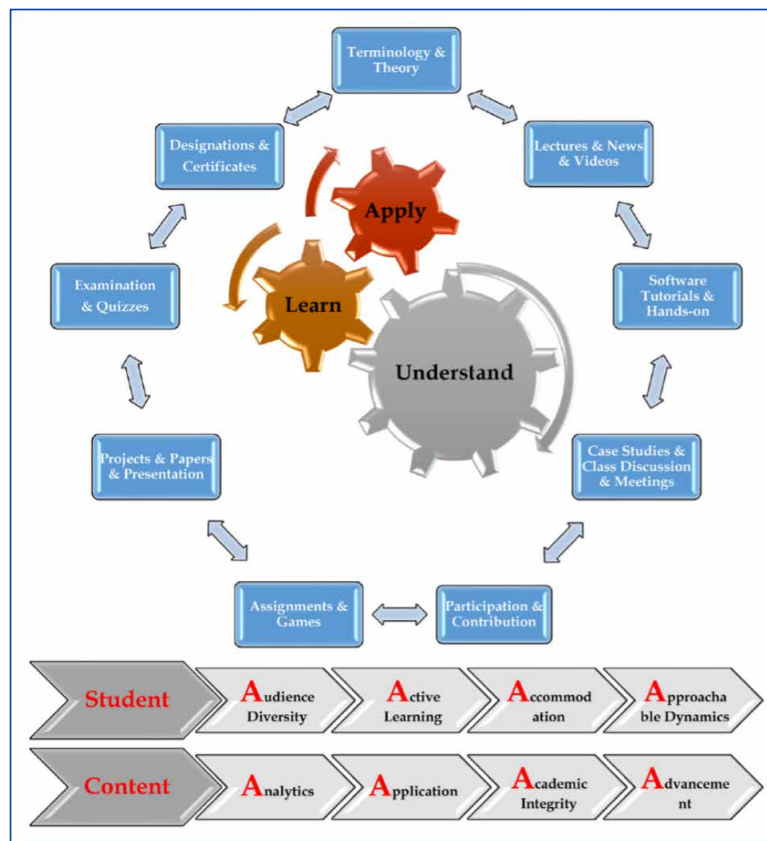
Terminology & Theory

Lectures & News & Videos

Software Tutorials & Hands-on

Case Studies & Class Discussion & Meetings

Participation & Contribution

Assignments & Games

Projects & Papers & Presentation

Examination & Quizzes

Designations & Certificates

Apply

Learn

Understand

Student

Audience Diversity

Active Learning

Accommodation

Approachable Dynamics

Content

Analytics

Application

Academic Integrity

Advancement